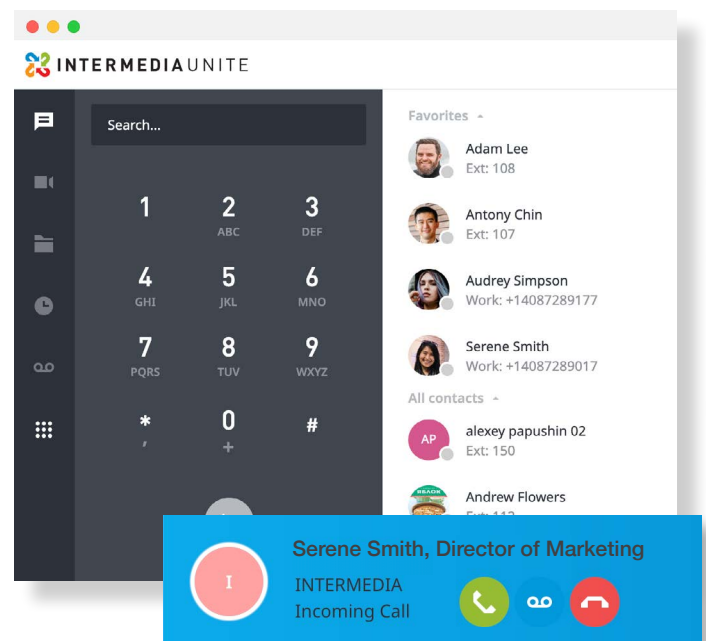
INTERMEDIAUNITE

Search...

1
2 ABC
3 DEF
4 GHI
5 JKL
6 MNO
7 PQRS
8 TUV
9 WXYZ
* ,
0 +
#

Favorites

Adam Lee
Ext: 108

Antony Chin
Ext: 107

Audrey Simpson
Work: +14087289177

Serene Smith
Work: +14087289017

All contacts

AP
alexey papushin 02
Ext: 150

Andrew Flowers
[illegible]

I
Serene Smith, Director of Marketing
INTERMEDIA
Incoming Call